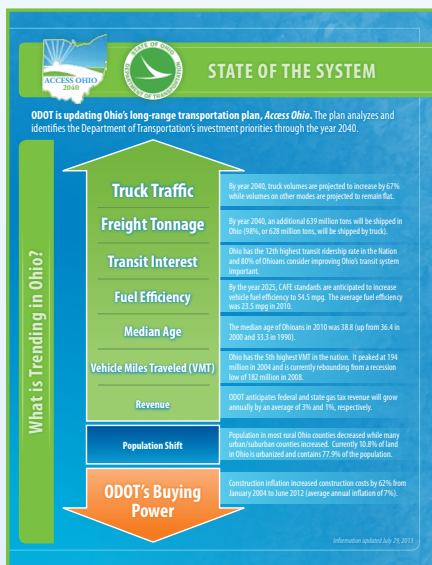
ACCESS OHIO 2040

STATE OF OHIO DEPARTMENT OF TRANSPORTATION

STATE OF THE SYSTEM

ODOT is updating Ohio's long-range transportation plan, *Access Ohio*. The plan analyzes and identifies the Department of Transportation's investment priorities through the year 2040.

What is Trending in Ohio?

Truck Traffic

By year 2040, truck volumes are projected to increase by 67% while volumes on other modes are projected to remain flat.

Freight Tonnage

By year 2040, an additional 639 million tons will be shipped in Ohio (98%, or 628 million tons, will be shipped by truck).

Transit Interest

Ohio has the 12th highest transit ridership rate in the Nation and 80% of Ohioans consider improving Ohio's transit system important.

Fuel Efficiency

By the year 2025, CAFE standards are anticipated to increase vehicle fuel efficiency to 54.5 mpg. The average fuel efficiency was 23.5 mpg in 2010.

Median Age

The median age of Ohioans in 2010 was 38.8 (up from 36.4 in 2000 and 33.3 in 1990).

Vehicle Miles Traveled (VMT)

Ohio has the 5th highest VMT in the nation. It peaked at 194 million in 2004 and is currently rebounding from a recession low of 182 million in 2008.

Revenue

ODOT anticipates federal and state gas tax revenue will grow annually by an average of 3% and 1%, respectively.

Population Shift

Population in most rural Ohio counties decreased while many urban/suburban counties increased. Currently 10.8% of land in Ohio is urbanized and contains 77.9% of the population.

ODOT's Buying Power

Construction inflation increased construction costs by 62% from January 2004 to June 2012 (average annual inflation of 7%).

Information updated July 29, 2013